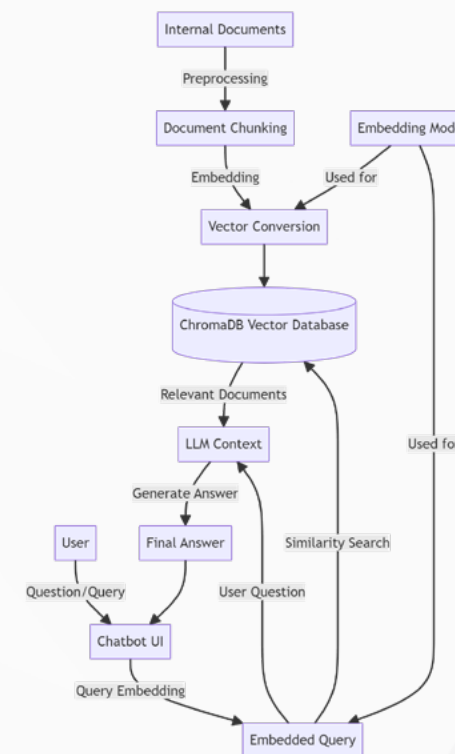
Internal Documents

Preprocessing

Document Chunking

Embedding Mod

Embedding

Used for

Vector Conversion

ChromaDB Vector Database

Relevant Documents

LLM Context

Used fo

Generate Answer

User

Final Answer

Similarity Search

Question/Query

User Question

Chatbot UI

Query Embedding

Embedded Query